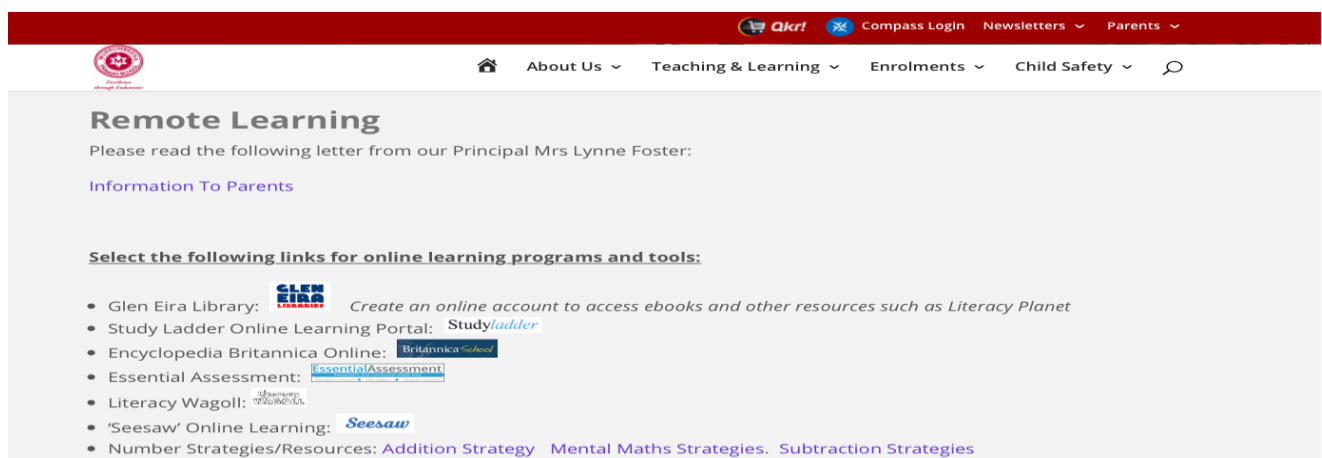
Qkr! Compass Login Newsletters Parents

Excellence through Endeavour

About Us Teaching & Learning Enrolments Child Safety

Remote Learning

Please read the following letter from our Principal Mrs Lynne Foster:

Information To Parents

Select the following links for online learning programs and tools:

- Glen Eira Library: GLEN EIRA LIBRARIES Create an online account to access ebooks and other resources such as Literacy Planet
- Study Ladder Online Learning Portal: Studyladder
- Encyclopedia Britannica Online: Britannica School
- Essential Assessment: EssentialAssessment
- Literacy Wagoll: Literacy WAGOLL
- 'Seesaw' Online Learning: Seesaw
- Number Strategies/Resources: Addition Strategy Mental Maths Strategies. Subtraction Strategies